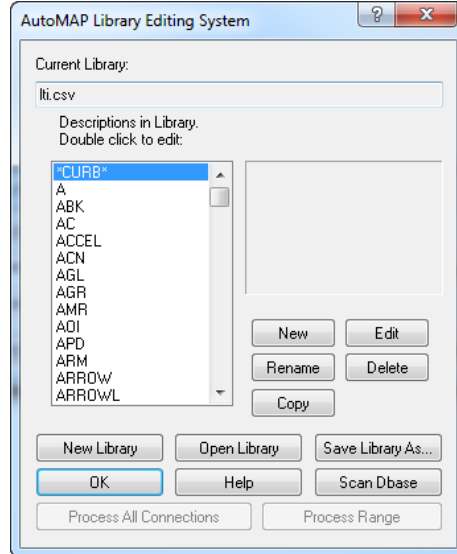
AutoMAP Library Editing System

?

X

Current Library:

lti.csv

Descriptions in Library.
Double click to edit:

*CURB*
A
ABK
AC
ACCEL
ACN
AGL
AGR
AMR
AOI
APD
ARM
ARROW
ARROWL

New

Edit

Rename

Delete

Copy

New Library

Open Library

Save Library As...

OK

Help

Scan Dbase

Process All Connections

Process Range